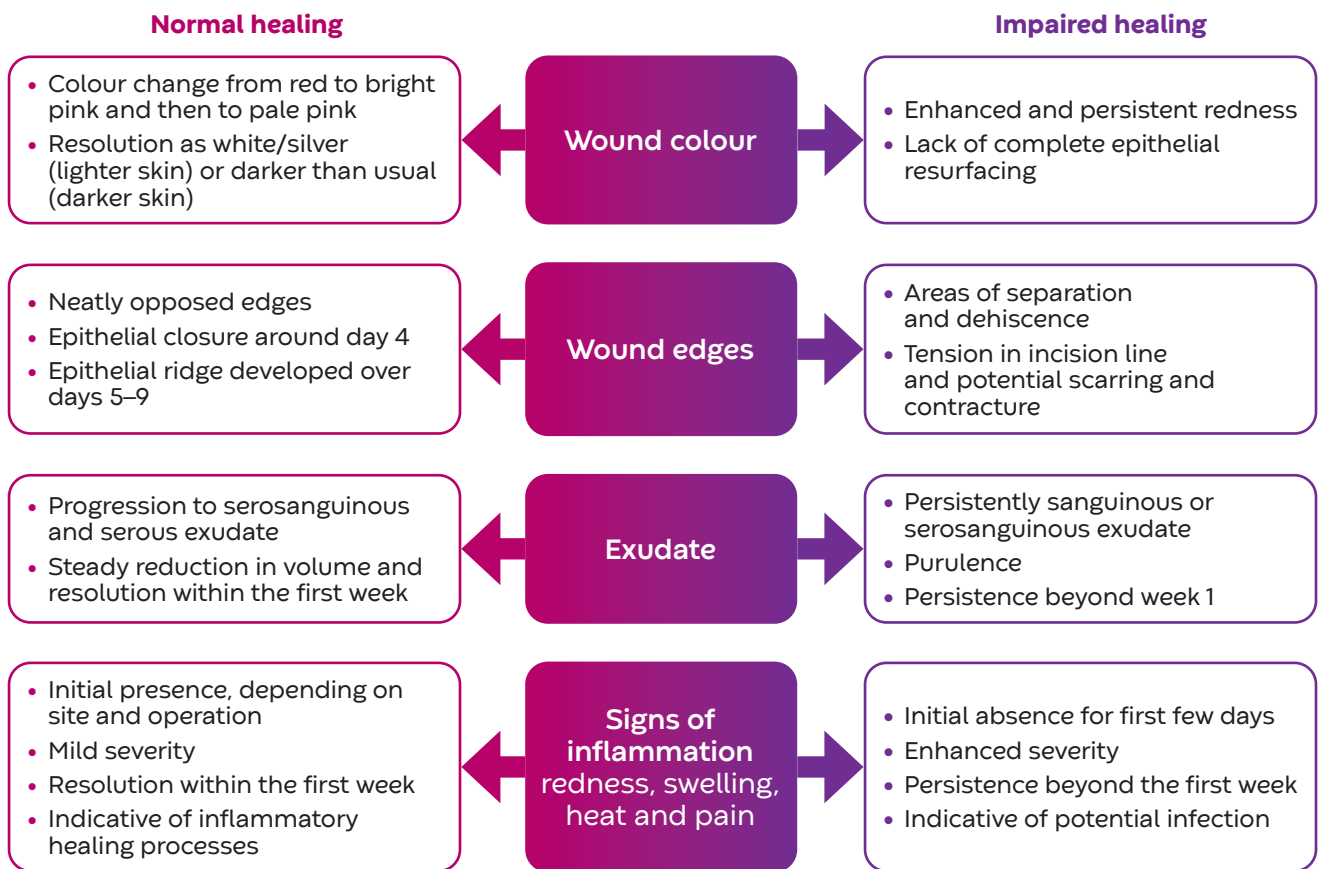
Normal healing

Impaired healing

- Colour change from red to bright pink and then to pale pink
- Resolution as white/silver (lighter skin) or darker than usual (darker skin)

Wound colour

- Enhanced and persistent redness
- Lack of complete epithelial resurfacing

- Neatly opposed edges
- Epithelial closure around day 4
- Epithelial ridge developed over days 5–9

Wound edges

- Areas of separation and dehiscence
- Tension in incision line and potential scarring and contracture

- Progression to serosanguinous and serous exudate
- Steady reduction in volume and resolution within the first week

Exudate

- Persistently sanguinous or serosanguinous exudate
- Purulence
- Persistence beyond week 1

- Initial presence, depending on site and operation
- Mild severity
- Resolution within the first week
- Indicative of inflammatory healing processes

Signs of inflammation
redness, swelling, heat and pain

- Initial absence for first few days
- Enhanced severity
- Persistence beyond the first week
- Indicative of potential infection